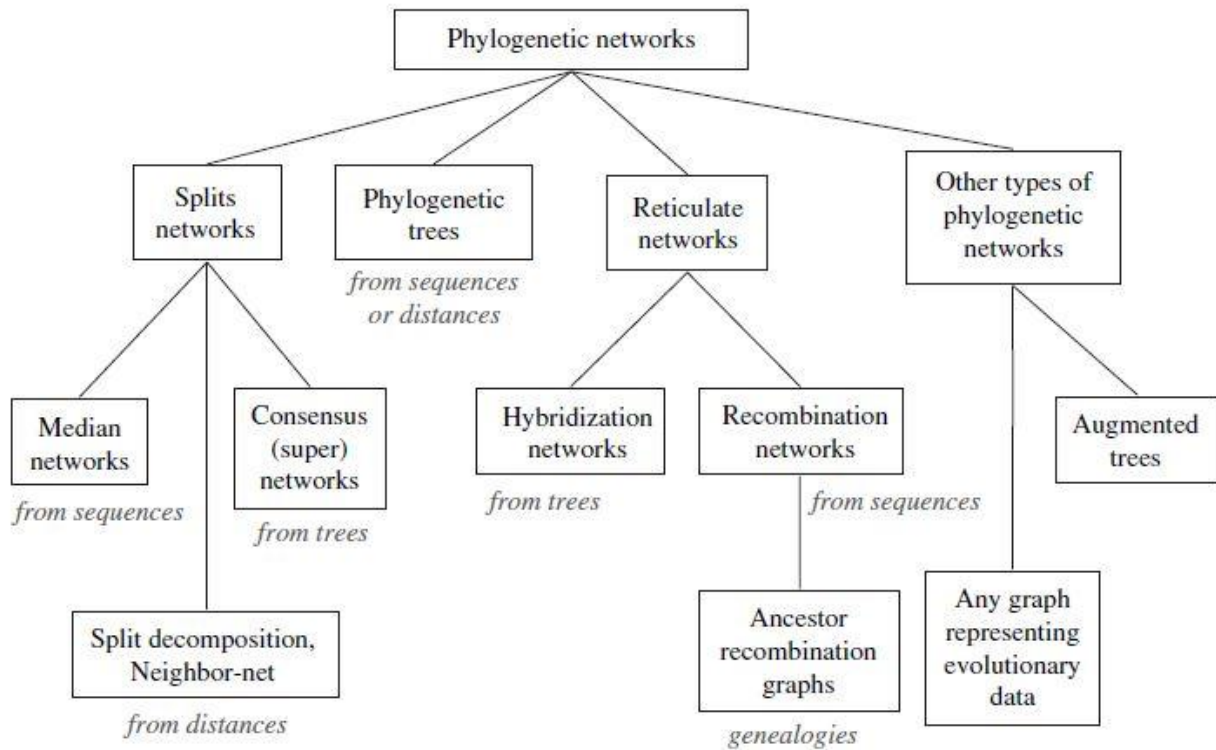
Phylogenetic networks

Splits networks

Phylogenetic trees

from sequences or distances

Reticulate networks

Other types of phylogenetic networks

Median networks

from sequences

Consensus (super) networks

from trees

Split decomposition, Neighbor-net

from distances

Hybridization networks

from trees

Recombination networks

from sequences

Ancestor recombination graphs

genealogies

Augmented trees

Any graph representing evolutionary data